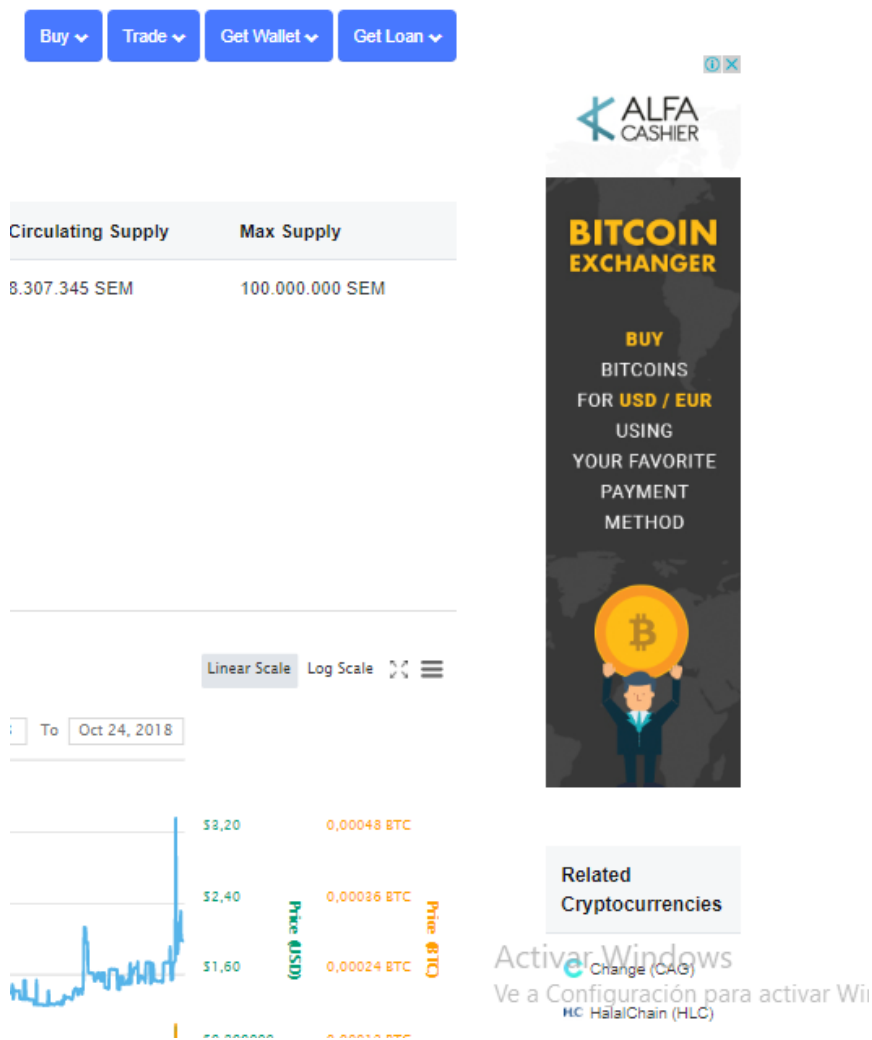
Buy Trade Get Wallet Get Loan

ALFA CASHIER

BITCOIN EXCHANGER

BUY BITCOINS FOR USD / EUR USING YOUR FAVORITE PAYMENT METHOD

Circulating Supply

Max Supply

8.307.345 SEM

100.000.000 SEM

Linear Scale Log Scale

To Oct 24, 2018

$3,20 0,00048 BTC
$2,40 0,00036 BTC
$1,60 0,00024 BTC

Price (USD)

Price (BTC)

Related Cryptocurrencies

Change (CAG)

HalalChain (HLC)

Activar Windows
Ve a Configuración para activar Wi